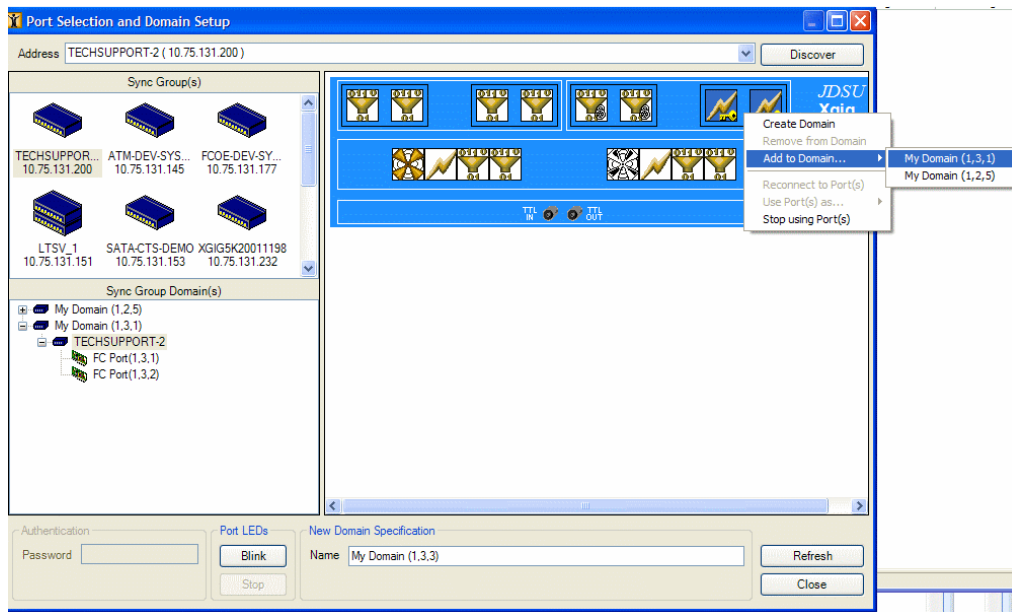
Port Selection and Domain Setup

Address TECHSUPPORT-2 ( 10.75.131.200 )

Discover

Sync Group(s)

TECHSUPPOR...
10.75.131.200

ATM-DEV-SYS...
10.75.131.145

FCOE-DEV-SY...
10.75.131.177

LTSV_1
10.75.131.151

SATA-CTS-DEMO
10.75.131.153

XGIG5K20011198
10.75.131.232

Sync Group Domain(s)

My Domain (1,2,5)
My Domain (1,3,1)
TECHSUPPORT-2
FC Port(1,3,1)
FC Port(1,3,2)

JDSU
Xgig

Create Domain
Remove from Domain
Add to Domain...
Reconnect to Port(s)
Use Port(s) as...
Stop using Port(s)

My Domain (1,3,1)
My Domain (1,2,5)

TTL IN
TTL OUT

Authentication
Password

Port LEDs
Blink
Stop

New Domain Specification
Name My Domain (1,3,3)

Refresh
Close